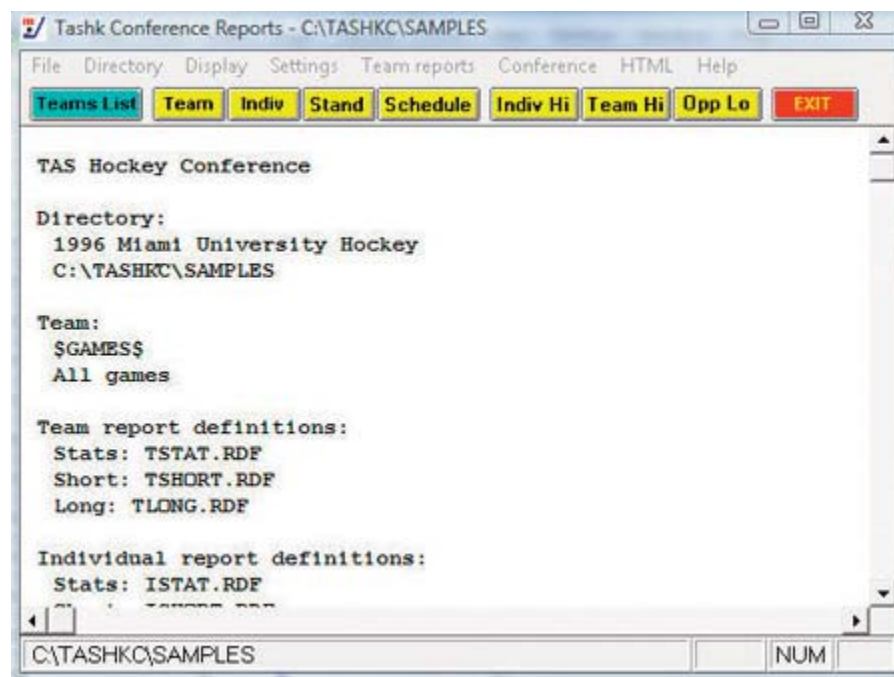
Tashk Conference Reports - C:\TASHKC\SAMPLES

File Directory Display Settings Team reports Conference HTML Help

Teams List Team Indiv Stand Schedule Indiv Hi Team Hi Opp Lo EXIT

TAS Hockey Conference

Directory:
1996 Miami University Hockey
C:\TASHKC\SAMPLES

Team:
$GAMES$
All games

Team report definitions:
Stats: TSTAT.RDF
Short: TSHORT.RDF
Long: TLONG.RDF

Individual report definitions:
Stats: ISTAT.RDF
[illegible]

C:\TASHKC\SAMPLES NUM